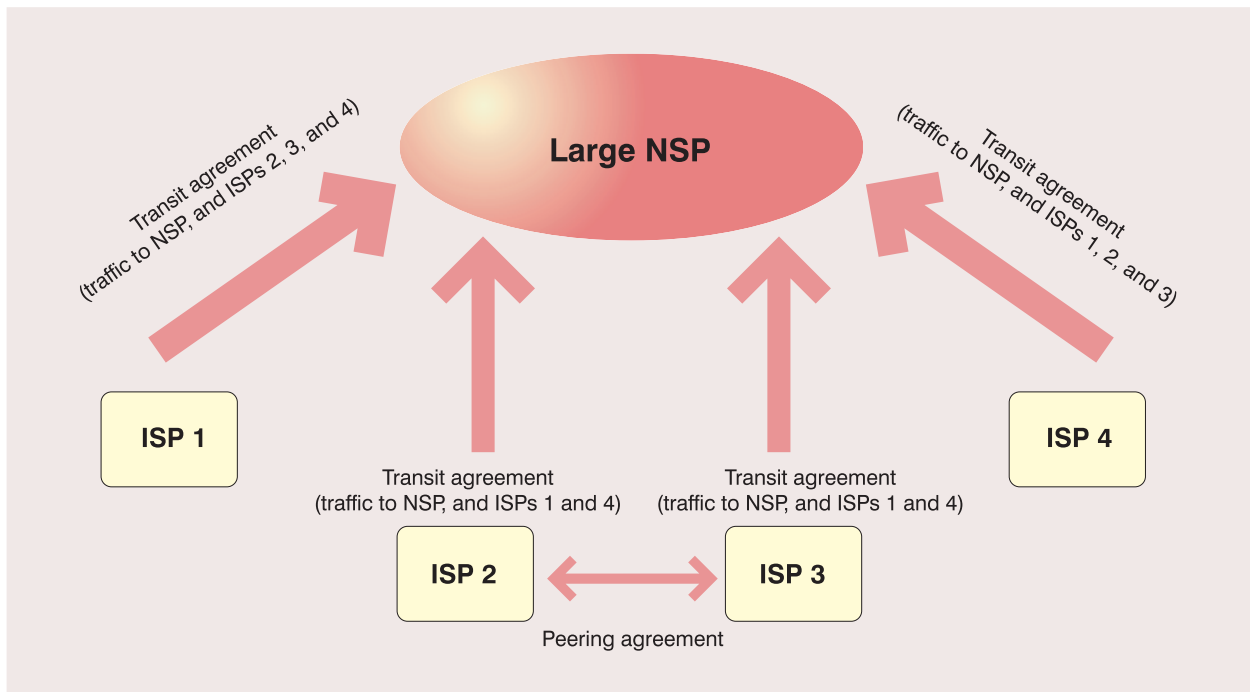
Large NSP

Transit agreement
(traffic to NSP, and ISPs 2, 3, and 4)

Transit agreement
(traffic to NSP, and ISPs 1, 2, and 3)

ISP 1

Transit agreement
(traffic to NSP, and ISPs 1 and 4)

Transit agreement
(traffic to NSP, and ISPs 1 and 4)

ISP 4

ISP 2

ISP 3

Peering agreement